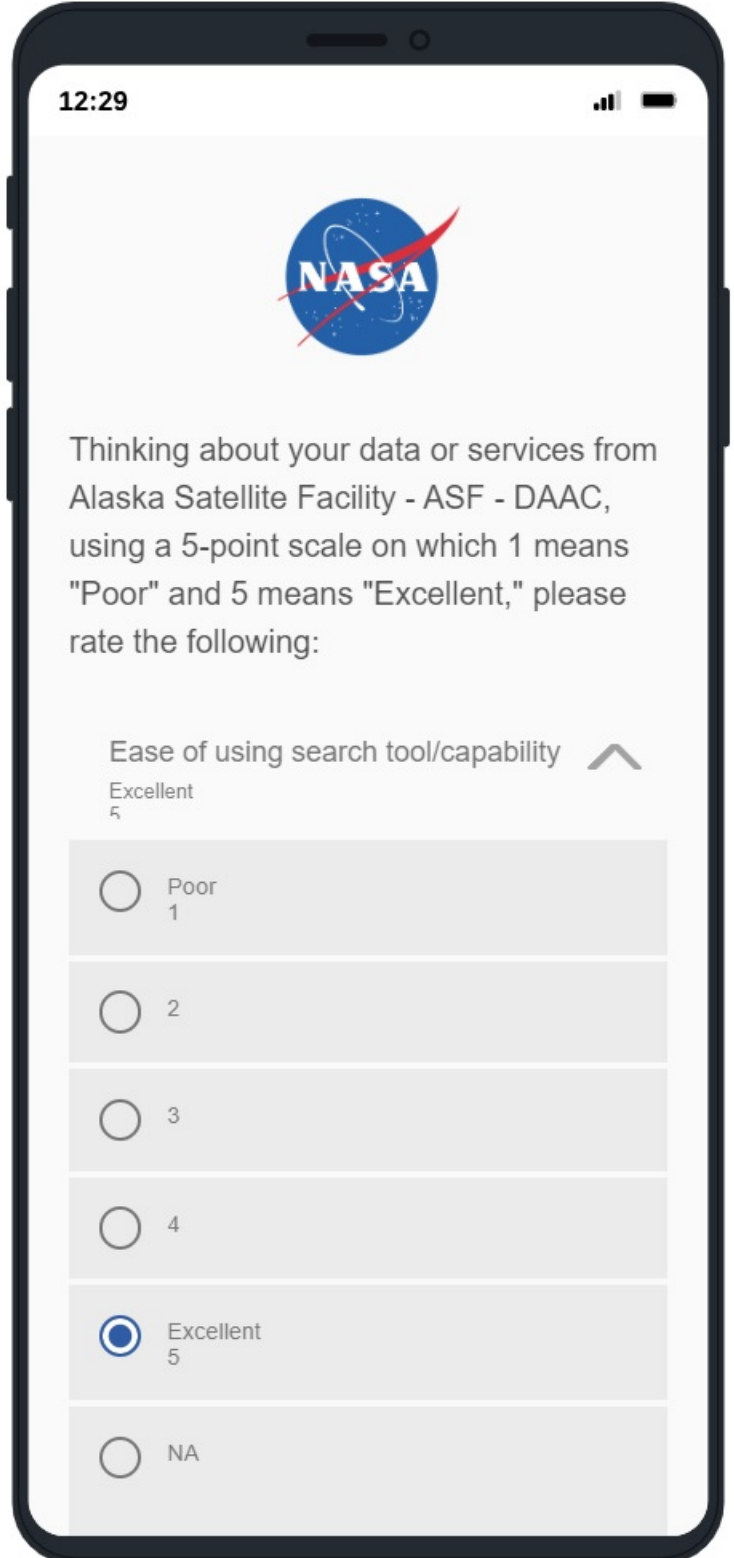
12:29

NASA

Thinking about your data or services from Alaska Satellite Facility - ASF - DAAC, using a 5-point scale on which 1 means "Poor" and 5 means "Excellent," please rate the following:

Ease of using search tool/capability
Excellent
5

Poor
1

2

3

4

Excellent
5

NA